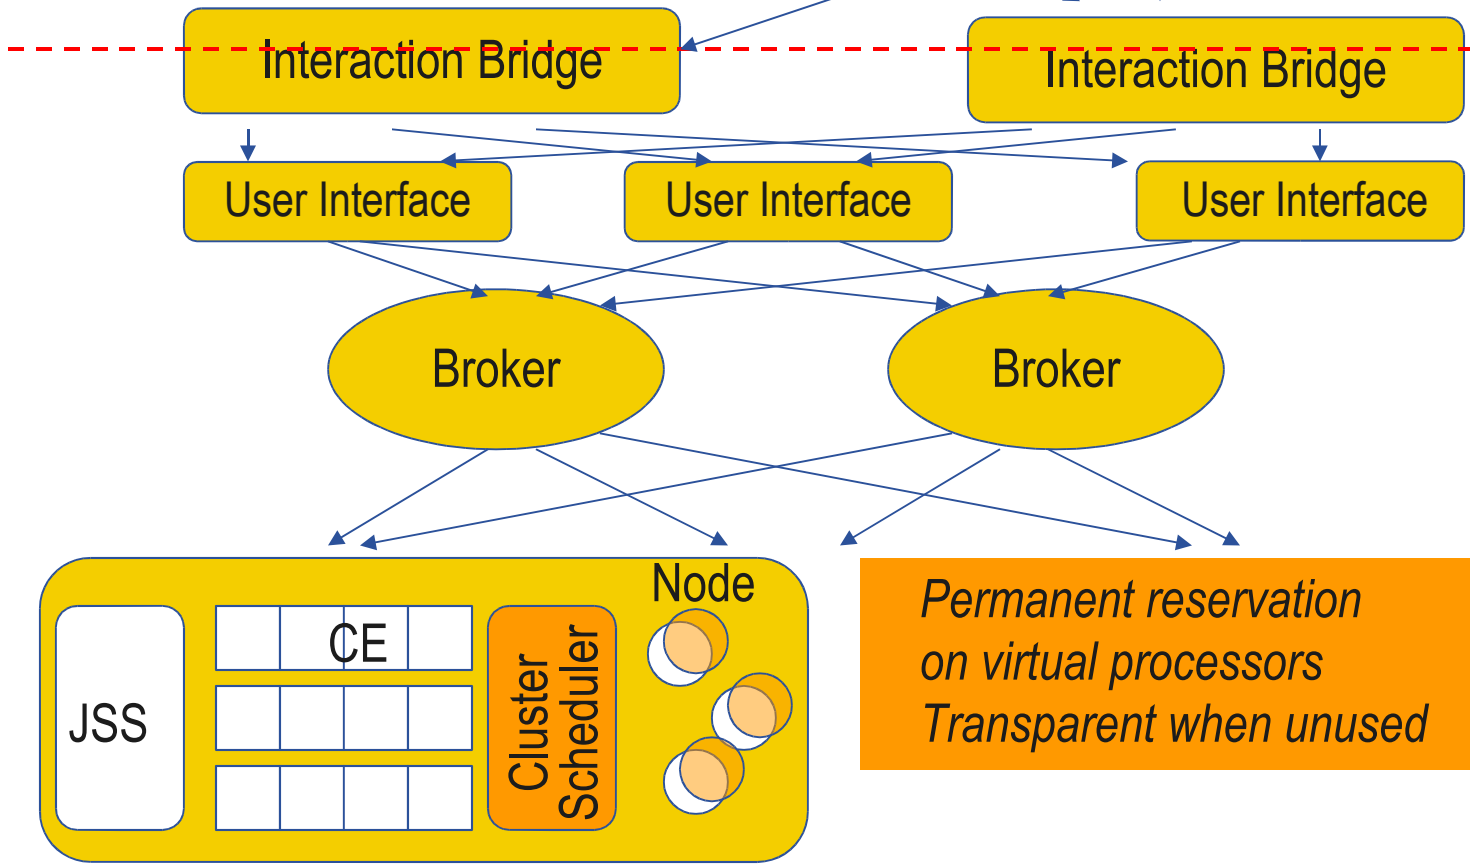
Interaction Bridge

Interaction Bridge

User Interface

User Interface

User Interface

Broker

Broker

JSS

CE

Cluster Scheduler

Node

Permanent reservation on virtual processors Transparent when unused